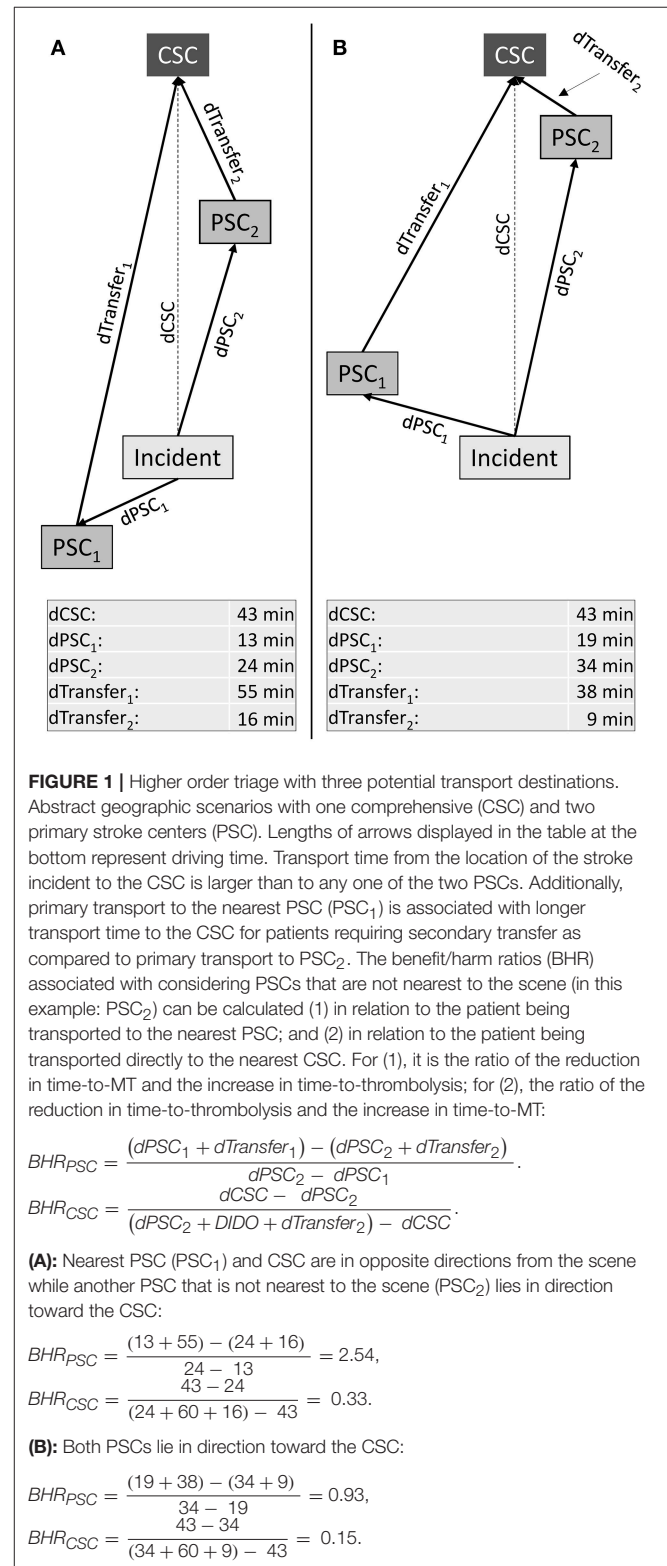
A

CSC

dTransfer$_2$

PSC$_2$

dTransfer$_1$

dCSC

dPSC$_2$

Incident

dPSC$_1$

PSC$_1$

| dCSC: | 43 min |
|---|---|
| dPSC$_1$: | 13 min |
| dPSC$_2$: | 24 min |
| dTransfer$_1$: | 55 min |
| dTransfer$_2$: | 16 min |

B

CSC

dTransfer$_2$

PSC$_2$

dTransfer$_1$

dCSC

dPSC$_2$

PSC$_1$

dPSC$_1$

Incident

| dCSC: | 43 min |
|---|---|
| dPSC$_1$: | 19 min |
| dPSC$_2$: | 34 min |
| dTransfer$_1$: | 38 min |
| dTransfer$_2$: | 9 min |

**FIGURE 1 |** Higher order triage with three potential transport destinations. Abstract geographic scenarios with one comprehensive (CSC) and two primary stroke centers (PSC). Lengths of arrows displayed in the table at the bottom represent driving time. Transport time from the location of the stroke incident to the CSC is larger than to any one of the two PSCs. Additionally, primary transport to the nearest PSC (PSC$_1$) is associated with longer transport time to the CSC for patients requiring secondary transfer as compared to primary transport to PSC$_2$. The benefit/harm ratios (BHR) associated with considering PSCs that are not nearest to the scene (in this example: PSC$_2$) can be calculated (1) in relation to the patient being transported to the nearest PSC; and (2) in relation to the patient being transported directly to the nearest CSC. For (1), it is the ratio of the reduction in time-to-MT and the increase in time-to-thrombolysis; for (2), the ratio of the reduction in time-to-thrombolysis and the increase in time-to-MT:

$BHR_{PSC} = \frac{(dPSC_1 + dTransfer_1) - (dPSC_2 + dTransfer_2)}{dPSC_2 - dPSC_1}$.

$BHR_{CSC} = \frac{dCSC - dPSC_2}{(dPSC_2 + DIDO + dTransfer_2) - dCSC}$.

**(A):** Nearest PSC (PSC$_1$) and CSC are in opposite directions from the scene while another PSC that is not nearest to the scene (PSC$_2$) lies in direction toward the CSC:

$BHR_{PSC} = \frac{(13 + 55) - (24 + 16)}{24 - 13} = 2.54$,

$BHR_{CSC} = \frac{43 - 24}{(24 + 60 + 16) - 43} = 0.33$.

**(B):** Both PSCs lie in direction toward the CSC:

$BHR_{PSC} = \frac{(19 + 38) - (34 + 9)}{34 - 19} = 0.93$,

$BHR_{CSC} = \frac{43 - 34}{(34 + 60 + 9) - 43} = 0.15$.